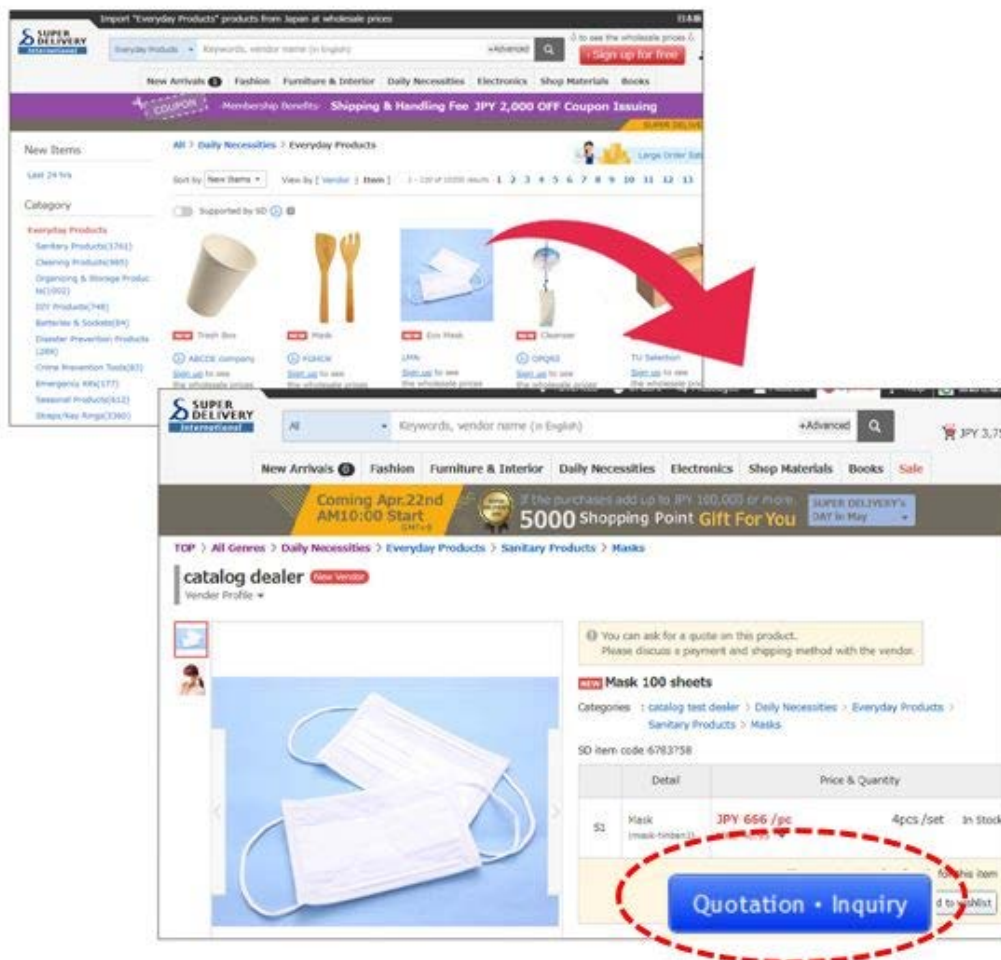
Import "Everyday Products" products from Japan at wholesale prices

SUPER DELIVERY International

Everyday Products Keywords, vendor name (in English) +Advanced

to see the wholesale prices

Sign up for free

New Arrivals Fashion Furniture & Interior Daily Necessities Electronics Shop Materials Books

COUPON Membership Benefits Shipping & Handling Fee JPY 2,000 OFF Coupon Issuing

New Items

Last 24 hrs

Category

Everyday Products
Sanitary Products(1761)
Cleaning Products(985)
Organizing & Storage Products(902)
DIY Products(748)
Batteries & Sockets(84)
Disaster Prevention Products(284)
Crime Prevention Tools(83)
Emergency Kits(177)
Seasonal Products(612)
Straps/Key Rings(3360)

All > Daily Necessities > Everyday Products

Sort by New Items View by [ Vendor | Item ] 1 2 3 4 5 6 7 8 9 10 11 12 13

Supported by SD

NEW Trash Box
ABCDE company
Sign up to see the wholesale prices

NEW Mask
FGHIJK
Sign up to see the wholesale prices

NEW Eco Mask
LMN
Sign up to see the wholesale prices

NEW Cleanser
OPQRS
Sign up to see the wholesale prices

TU Selection
Sign up to see the wholesale prices

SUPER DELIVERY International

All Keywords, vendor name (in English) +Advanced

JPY 3,7

New Arrivals Fashion Furniture & Interior Daily Necessities Electronics Shop Materials Books Sale

Coming Apr.22nd AM10:00 Start

If the purchases add up to JPY 100,000 or more 5000 Shopping Point Gift For You

SUPER DELIVERY's DAY in May

TOP > All Genres > Daily Necessities > Everyday Products > Sanitary Products > Masks

catalog dealer New Vendor

Vender Profile

You can ask for a quote on this product.
Please discuss a payment and shipping method with the vendor.

NEW Mask 100 sheets

Categories : catalog test dealer > Daily Necessities > Everyday Products > Sanitary Products > Masks

SD item code 6783758

| | Detail | Price & Quantity | |
|---|---|---|---|
| S1 | Mask (mask-hinban1) | JPY 666 /pc | 4pcs /set In Stock |

Quotation • Inquiry

for this item

Add to wishlist